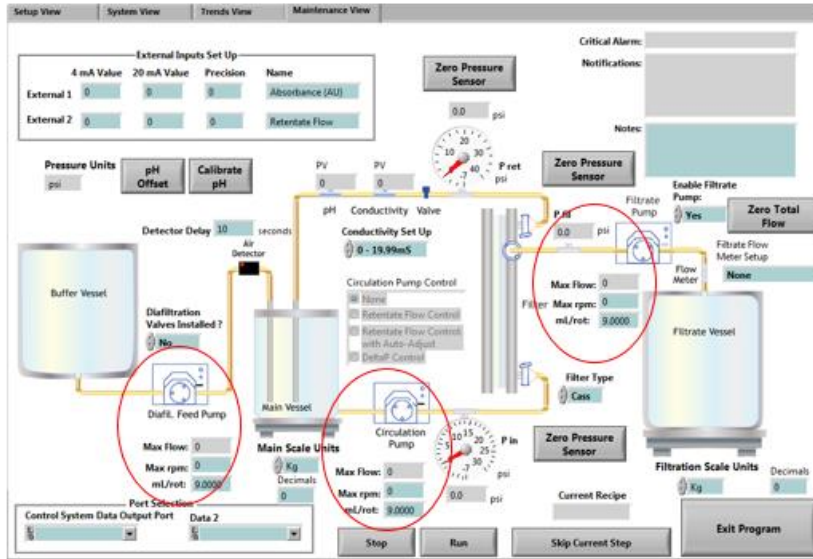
Setup View | System View | Trends View | Maintenance View

External Inputs Set Up

| | 4 mA Value | 20 mA Value | Precision | Name |
|---|---|---|---|---|
| External 1 | 0 | 0 | 0 | Absorbance (AU) |
| External 2 | 0 | 0 | 0 | Retentate Flow |

Zero Pressure Sensor

0.0 psi

P ret psi

Critical Alarm:

Notifications:

Notes:

Pressure Units

psi

pH Offset

Calibrate pH

PV 0

PV 0

pH Conductivity Valve

Zero Pressure Sensor

Enable Filtrate Pump:

Yes

Zero Total Flow

P fil

0.0 psi

Filtrate Pump

Filtrate Flow Meter Setup

None

Flow Meter

Detector Delay 10 seconds

Air Detector

Conductivity Set Up

0 - 19.99mS

Buffer Vessel

Diafiltration Valves Installed ?

No

Circulation Pump Control

None

Retentate Flow Control

Retentate Flow Control with Auto-Adjust

Deltap Control

Filter

Max Flow: 0

Max rpm: 0

mL/rot: 9.0000

Filtrate Vessel

Diafil. Feed Pump

Main Vessel

Filter Type

Cass

Max Flow: 0

Max rpm: 0

mL/rot: 9.0000

Main Scale Units

Kg

Decimals

0

Circulation Pump

P in

psi

Zero Pressure Sensor

Max Flow: 0

Max rpm: 0

mL/rot: 9.0000

0.0 psi

Filtration Scale Units

Kg

Decimals

0

Port Selection

Control System Data Output Port

Data 2

Current Recipe

Stop

Run

Skip Current Step

Exit Program